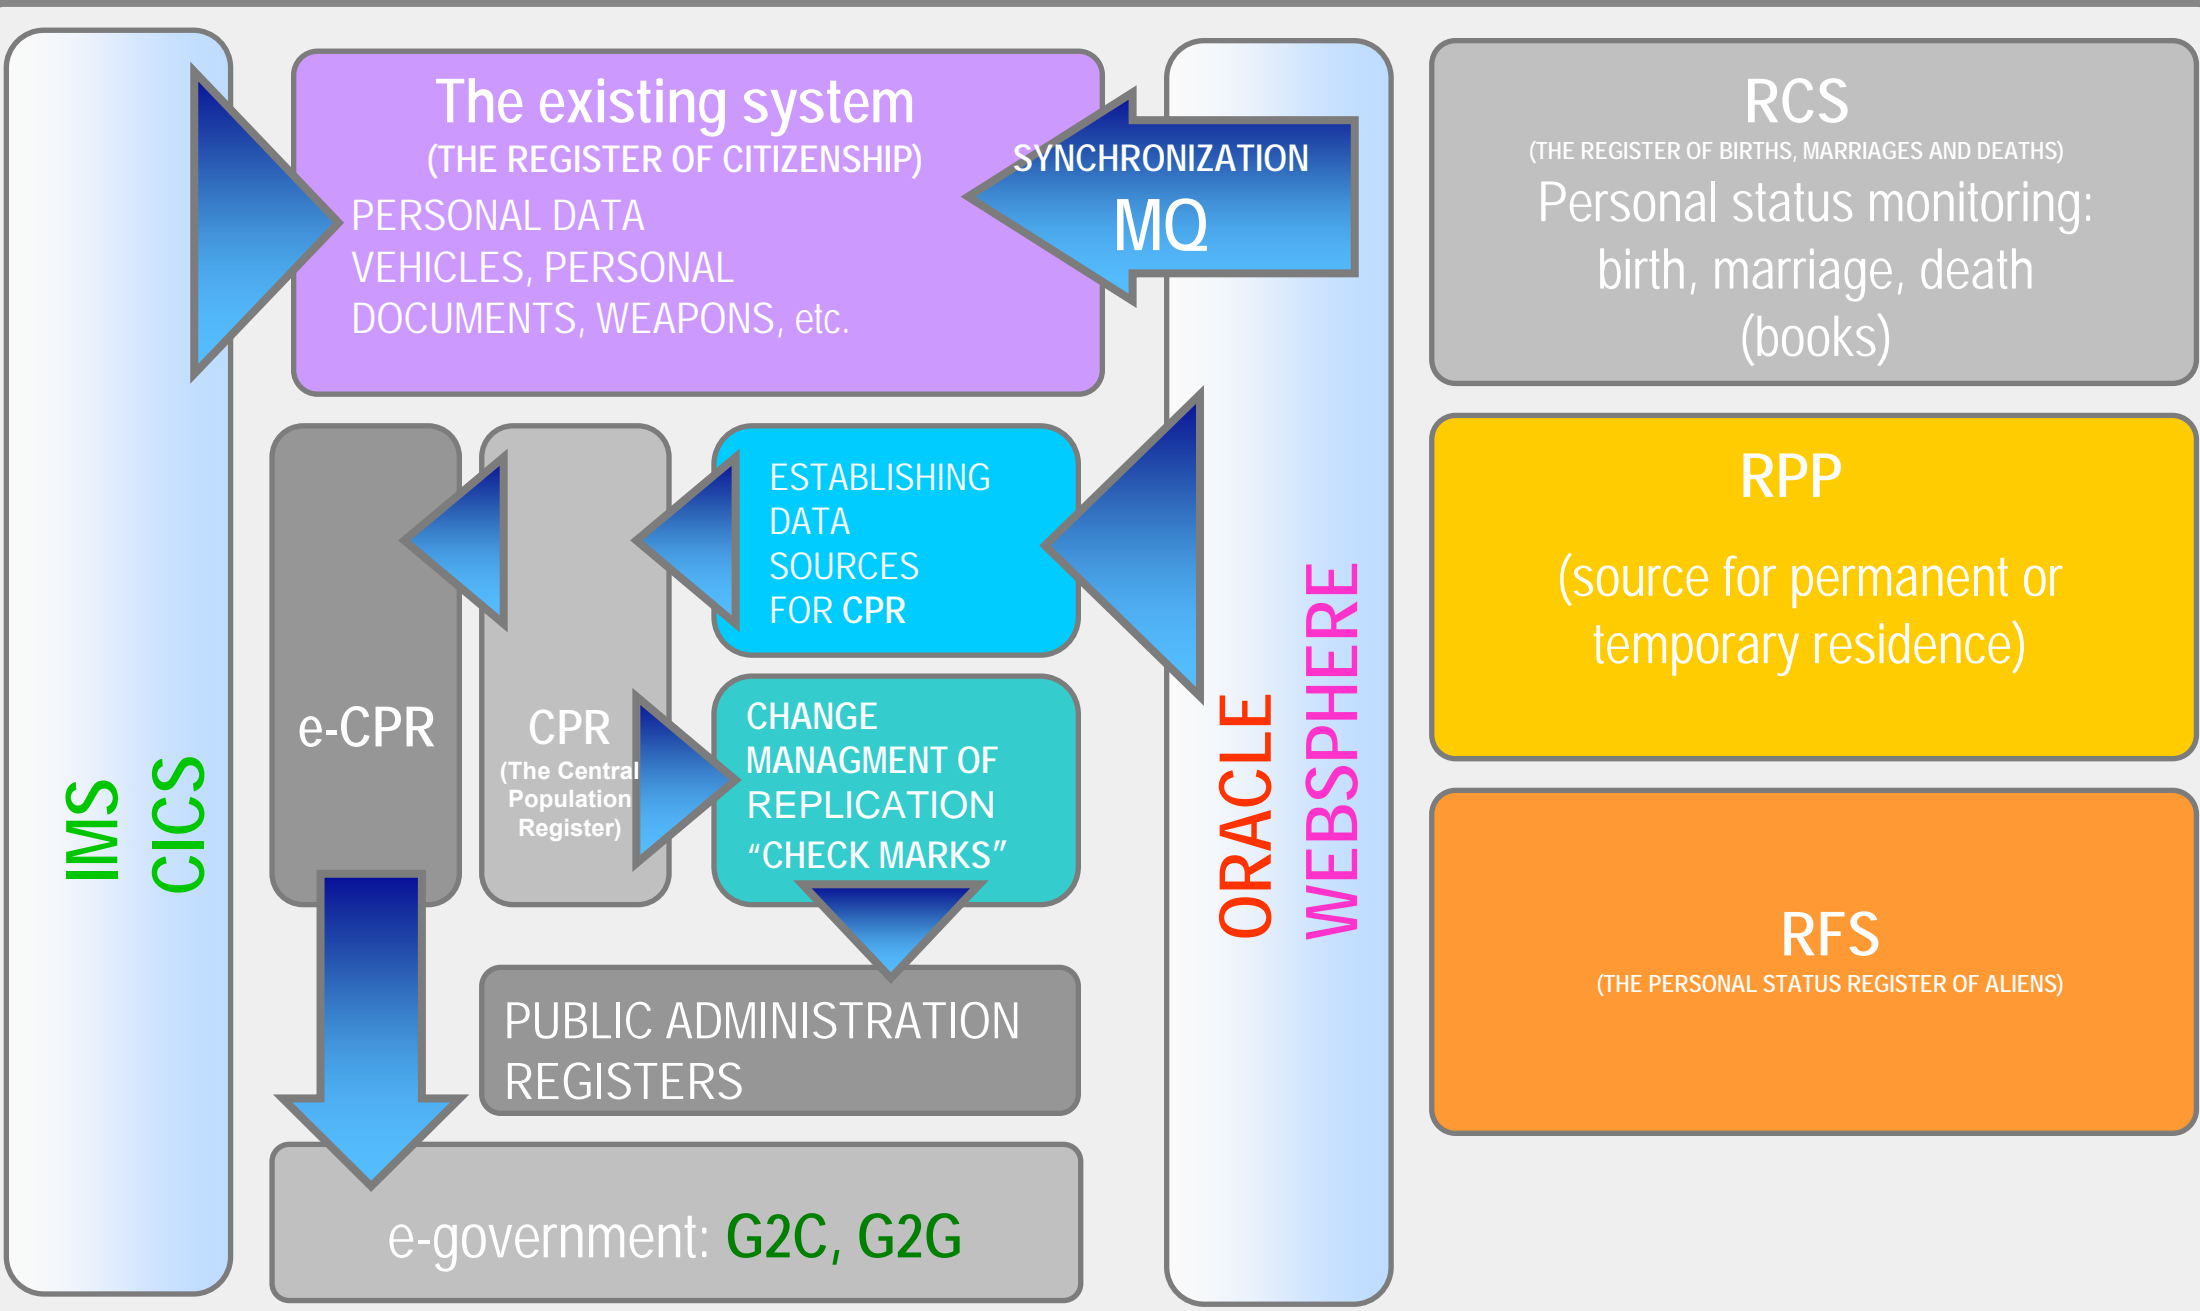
IMS
CICS

The existing system
(THE REGISTER OF CITIZENSHIP)
PERSONAL DATA
VEHICLES, PERSONAL
DOCUMENTS, WEAPONS, etc.

SYNCHRONIZATION
MQ

RCS
(THE REGISTER OF BIRTHS, MARRIAGES AND DEATHS)
Personal status monitoring: birth, marriage, death (books)

e-CPR

CPR
(The Central Population Register)

ESTABLISHING DATA SOURCES FOR CPR

CHANGE MANAGMENT OF REPLICATION “CHECK MARKS”

ORACLE
WEBSPHERE

RPP
(source for permanent or temporary residence)

RFS
(THE PERSONAL STATUS REGISTER OF ALIENS)

PUBLIC ADMINISTRATION REGISTERS

e-government: G2C, G2G